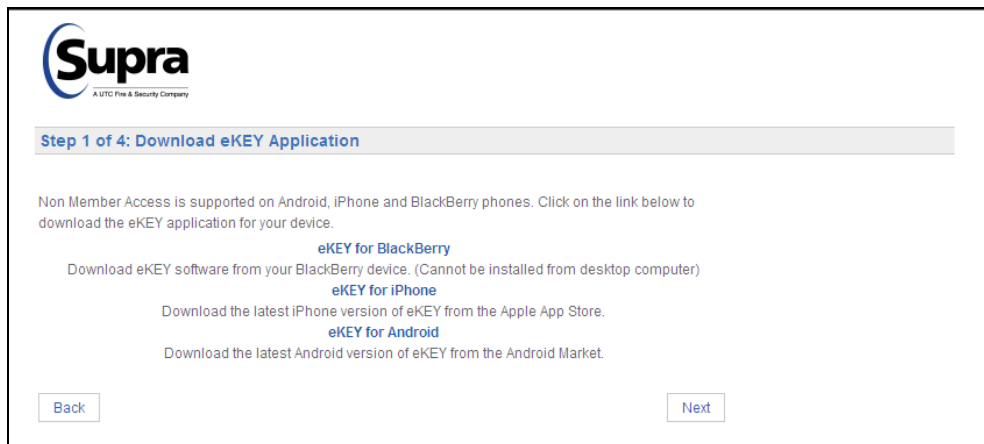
Supra
A UTC Fire & Security Company

Step 1 of 4: Download eKEY Application

Non Member Access is supported on Android, iPhone and BlackBerry phones. Click on the link below to download the eKEY application for your device.

eKEY for BlackBerry
Download eKEY software from your BlackBerry device. (Cannot be installed from desktop computer)
eKEY for iPhone
Download the latest iPhone version of eKEY from the Apple App Store.
eKEY for Android
Download the latest Android version of eKEY from the Android Market.

Back

Next